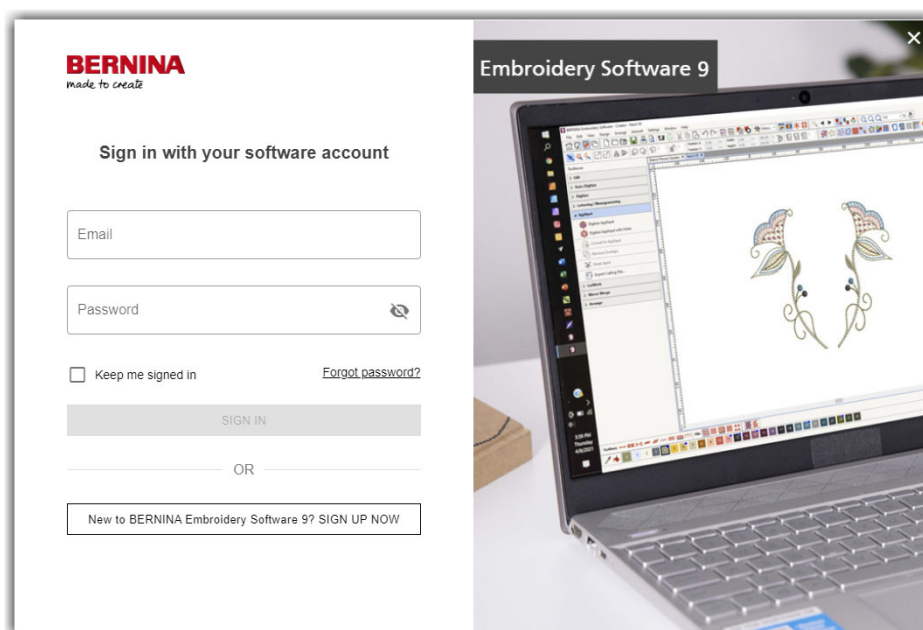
BERNINA
made to create

Sign in with your software account

Email

Password

Keep me signed in

Forgot password?

SIGN IN

OR

New to BERNINA Embroidery Software 9? SIGN UP NOW

Embroidery Software 9

×